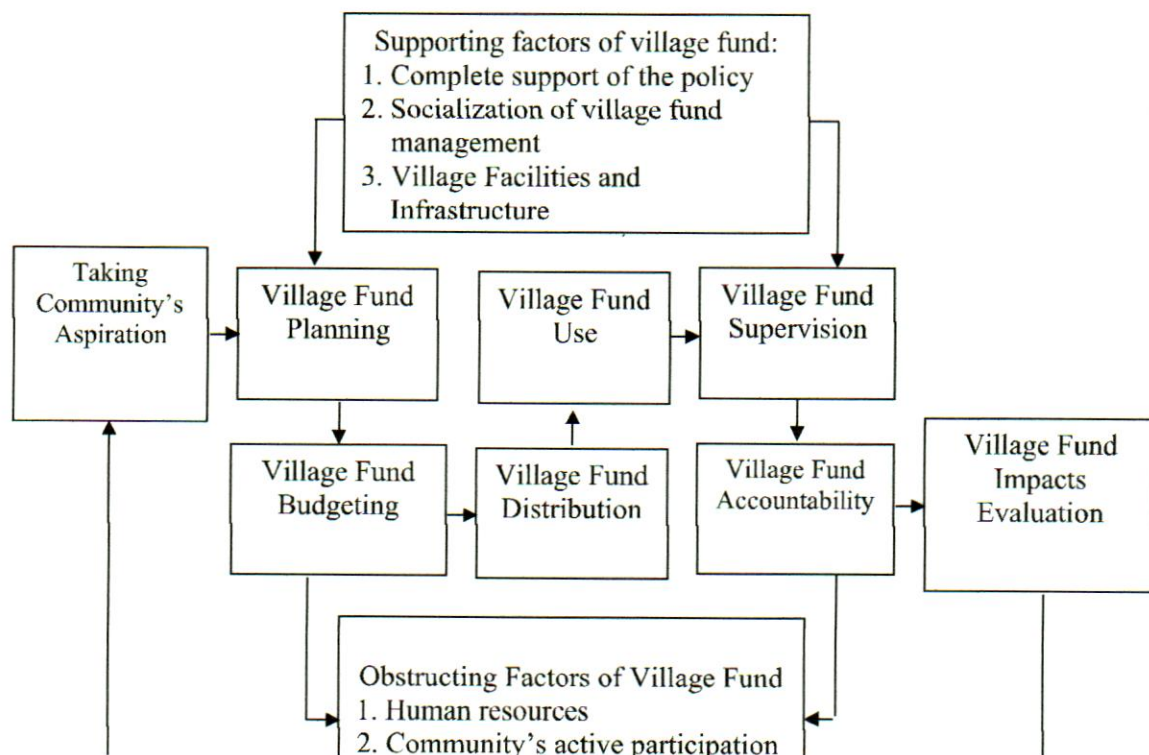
Supporting factors of village fund:
1. Complete support of the policy
2. Socialization of village fund management
3. Village Facilities and Infrastructure

Taking Community's Aspiration

Village Fund Planning

Village Fund Use

Village Fund Supervision

Village Fund Budgeting

Village Fund Distribution

Village Fund Accountability

Village Fund Impacts Evaluation

Obstructing Factors of Village Fund
1. Human resources
2. Community's active participation